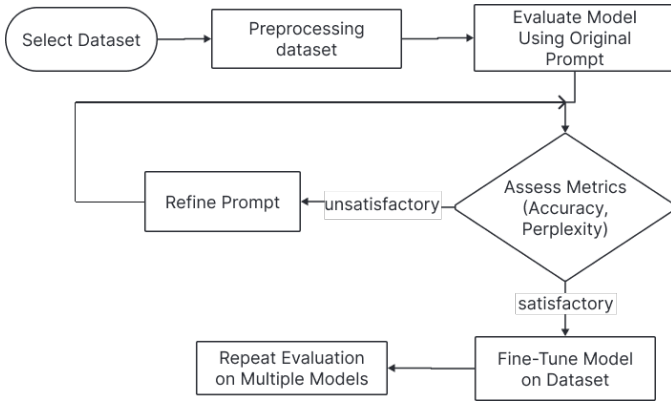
Select Dataset

Preprocessing dataset

Evaluate Model Using Original Prompt

Assess Metrics (Accuracy, Perplexity)

unsatisfactory

Refine Prompt

satisfactory

Fine-Tune Model on Dataset

Repeat Evaluation on Multiple Models